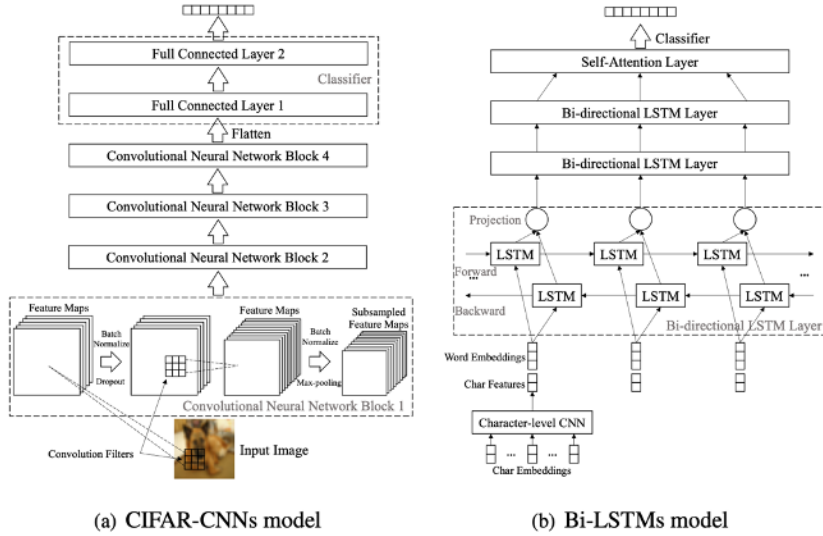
Full Connected Layer 2

Classifier

Full Connected Layer 1

Flatten

Convolutional Neural Network Block 4

Convolutional Neural Network Block 3

Convolutional Neural Network Block 2

Feature Maps

Batch Normalize

Dropout

Feature Maps

Batch Normalize

Max-pooling

Subsampled Feature Maps

Convolutional Neural Network Block 1

Convolution Filters

Input Image

(a) CIFAR-CNNs model

Classifier

Self-Attention Layer

Bi-directional LSTM Layer

Bi-directional LSTM Layer

Projection

LSTM

LSTM

LSTM

Forward

...

...

LSTM

LSTM

LSTM

Backward

Bi-directional LSTM Layer

Word Embeddings

Char Features

Character-level CNN

... ...

Char Embeddings

(b) Bi-LSTMs model